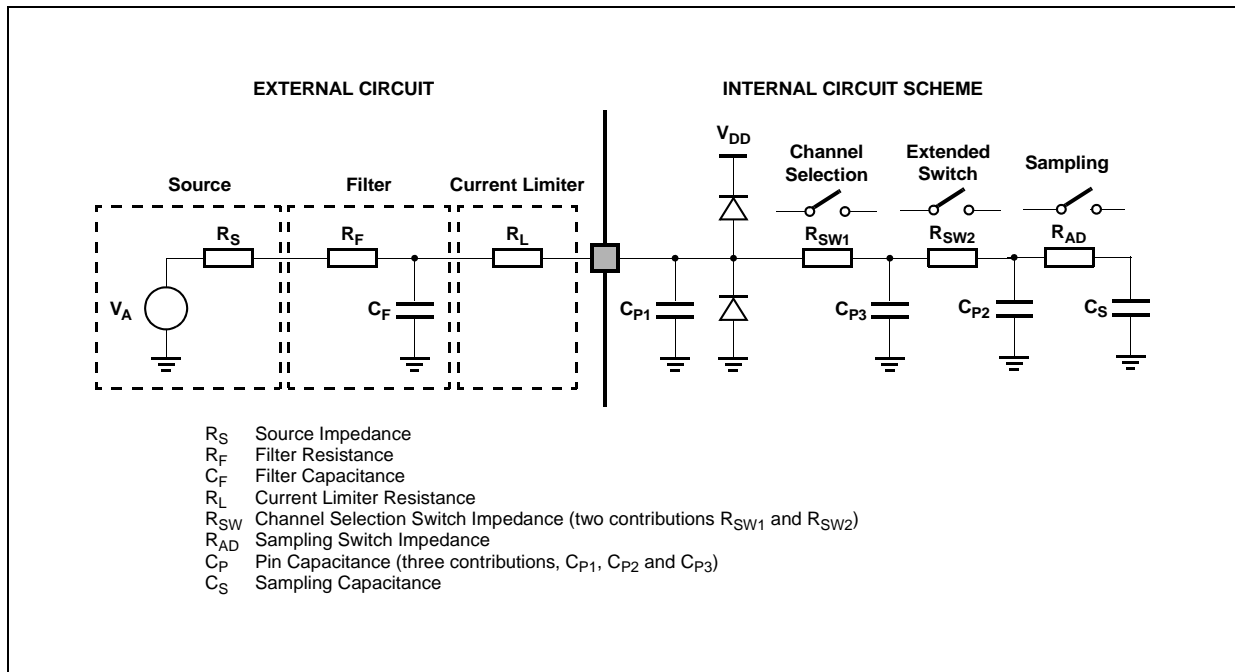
EXTERNAL CIRCUIT

INTERNAL CIRCUIT SCHEME

$V_{DD}$

Channel Selection

Extended Switch

Sampling

Source

Filter

Current Limiter

$R_S$

$R_F$

$R_L$

$R_{SW1}$

$R_{SW2}$

$R_{AD}$

$V_A$

$C_F$

$C_{P1}$

$C_{P3}$

$C_{P2}$

$C_S$

$R_S$ Source Impedance
$R_F$ Filter Resistance
$C_F$ Filter Capacitance
$R_L$ Current Limiter Resistance
$R_{SW}$ Channel Selection Switch Impedance (two contributions $R_{SW1}$ and $R_{SW2}$)
$R_{AD}$ Sampling Switch Impedance
$C_P$ Pin Capacitance (three contributions, $C_{P1}$, $C_{P2}$ and $C_{P3}$)
$C_S$ Sampling Capacitance